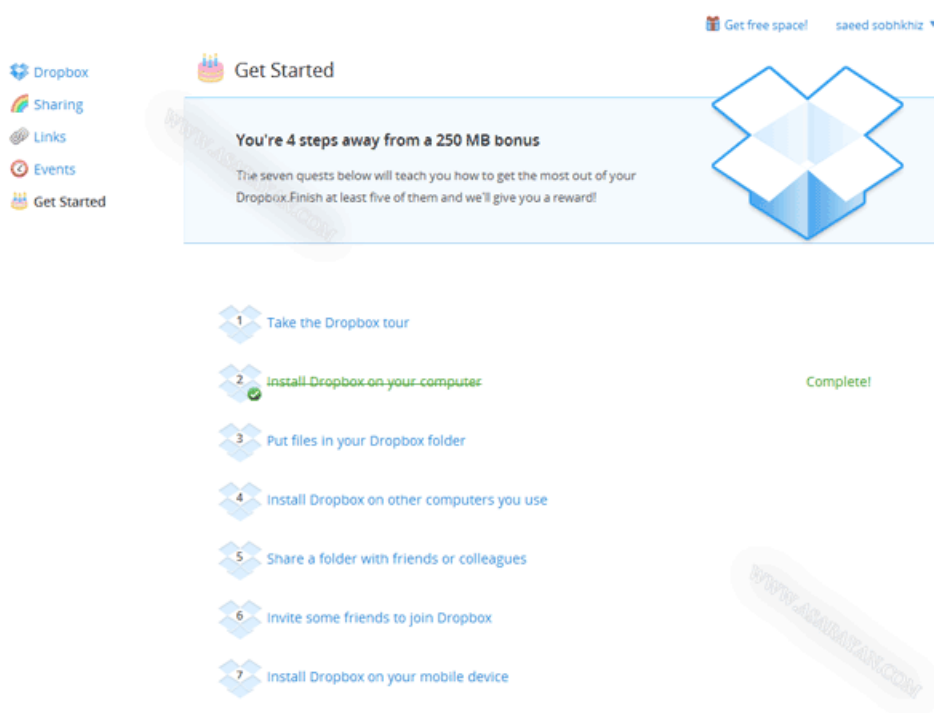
Get free space! saeed sobhkhiz

Dropbox
Sharing
Links
Events
Get Started

Get Started

You're 4 steps away from a 250 MB bonus

The seven quests below will teach you how to get the most out of your Dropbox.Finish at least five of them and we'll give you a reward!

WWW.ASANAYAN.COM

1 Take the Dropbox tour

2 ~~Install Dropbox on your computer~~ Complete!

3 Put files in your Dropbox folder

4 Install Dropbox on other computers you use

5 Share a folder with friends or colleagues

6 Invite some friends to join Dropbox

7 Install Dropbox on your mobile device

WWW.ASANAYAN.COM